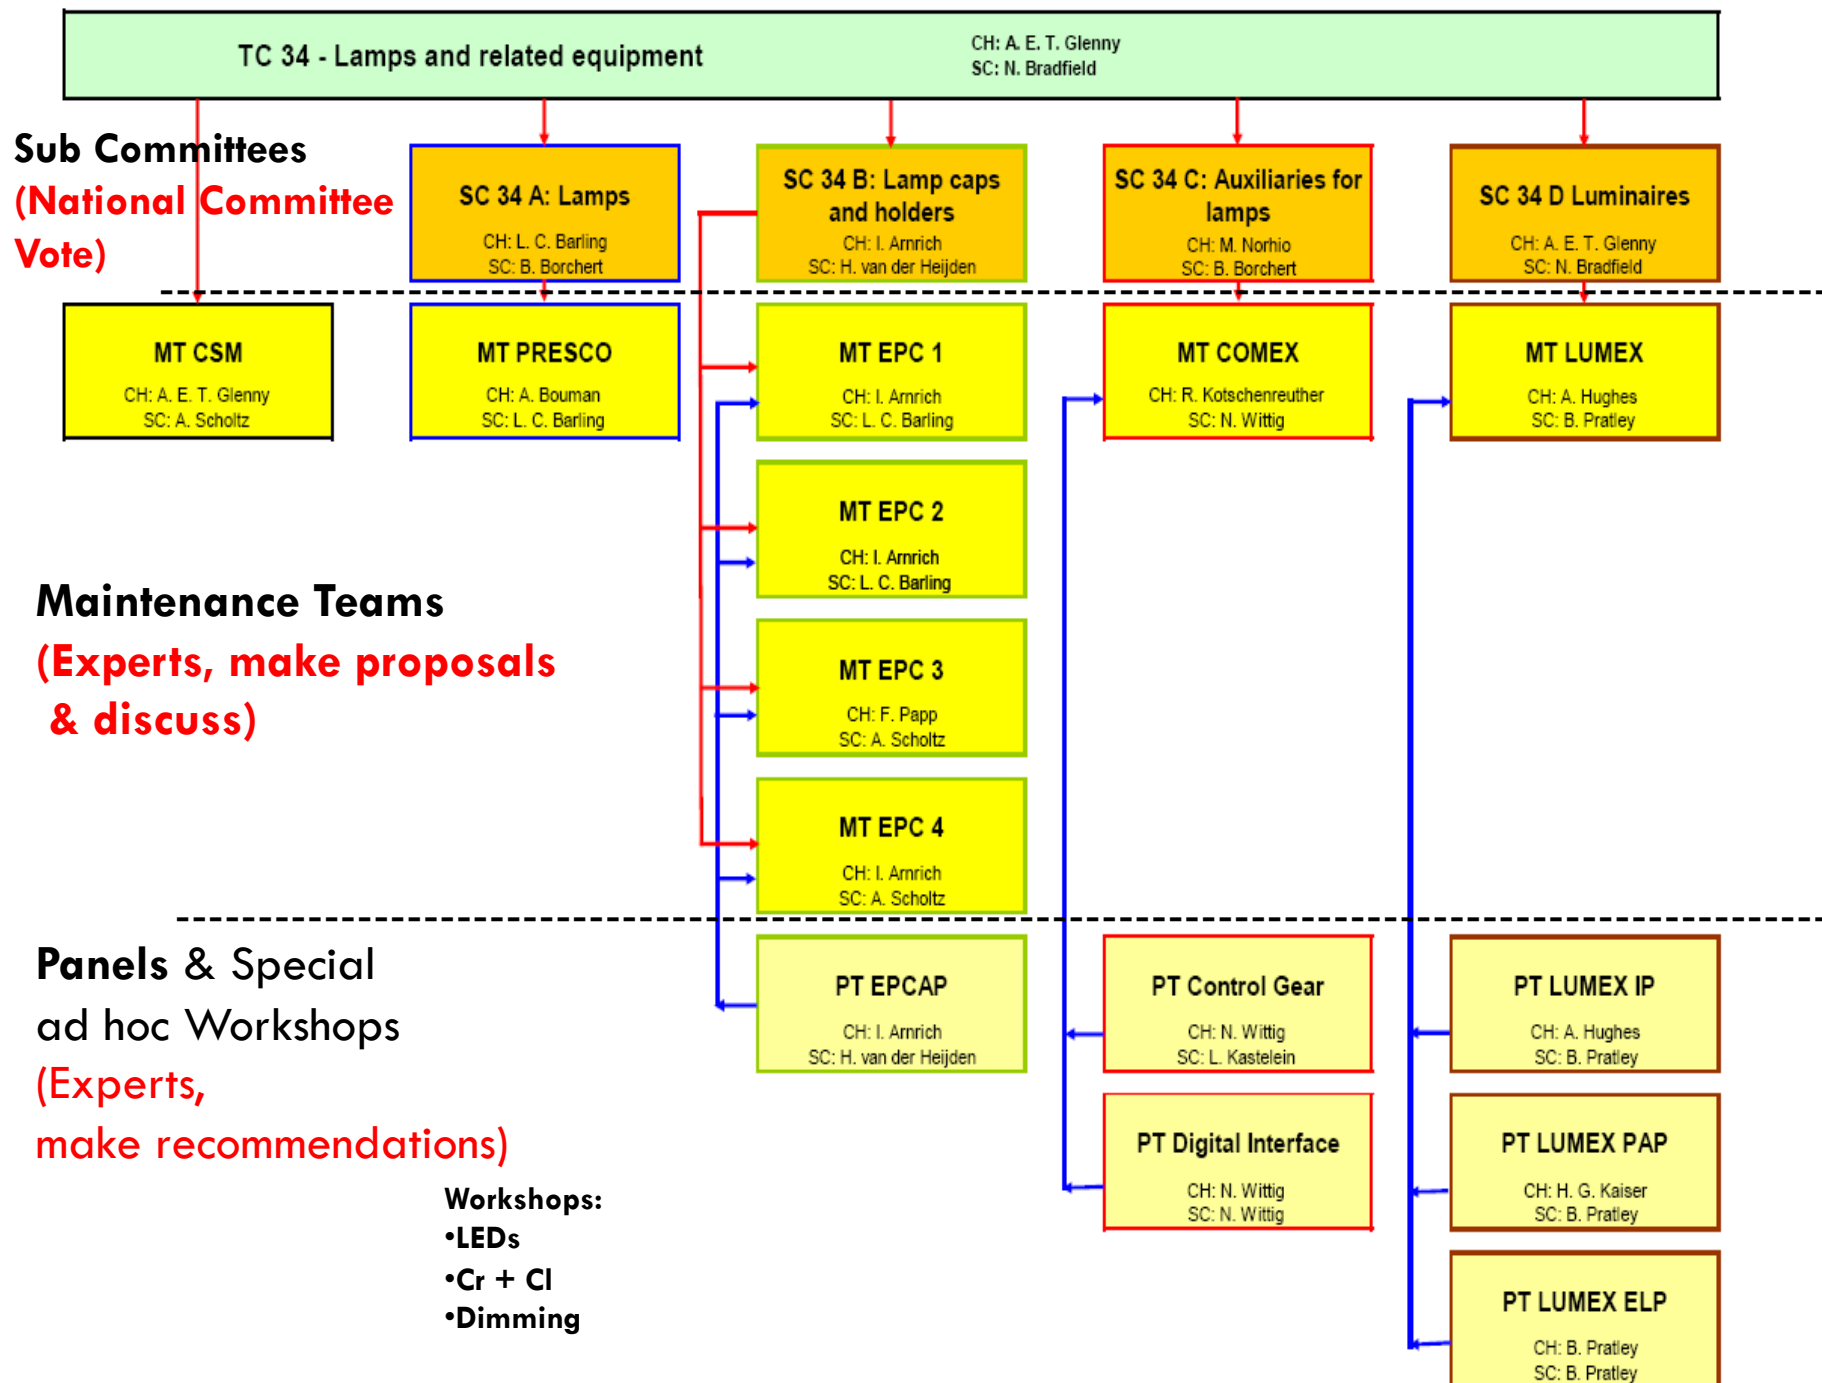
TC 34 - Lamps and related equipment
CH: A. E. T. Glenny
SC: N. Bradfield

Sub Committees
(National Committee Vote)

SC 34 A: Lamps
CH: L. C. Barling
SC: B. Borchert

SC 34 B: Lamp caps and holders
CH: I. Arnrich
SC: H. van der Heijden

SC 34 C: Auxiliaries for lamps
CH: M. Norhio
SC: B. Borchert

SC 34 D Luminaires
CH: A. E. T. Glenny
SC: N. Bradfield

MT CSM
CH: A. E. T. Glenny
SC: A. Scholtz

MT PRESCO
CH: A. Bouman
SC: L. C. Barling

MT EPC 1
CH: I. Arnrich
SC: L. C. Barling

MT COMEX
CH: R. Kotschenreuther
SC: N. Wittig

MT LUMEX
CH: A. Hughes
SC: B. Pratley

MT EPC 2
CH: I. Arnrich
SC: L. C. Barling

Maintenance Teams
(Experts, make proposals & discuss)

MT EPC 3
CH: F. Papp
SC: A. Scholtz

MT EPC 4
CH: I. Arnrich
SC: A. Scholtz

Panels & Special ad hoc Workshops
(Experts, make recommendations)

PT EPCAP
CH: I. Arnrich
SC: H. van der Heijden

PT Control Gear
CH: N. Wittig
SC: L. Kastelein

PT LUMEX IP
CH: A. Hughes
SC: B. Pratley

PT Digital Interface
CH: N. Wittig
SC: N. Wittig

PT LUMEX PAP
CH: H. G. Kaiser
SC: B. Pratley

Workshops:
•LEDs
•Cr + CI
•Dimming

PT LUMEX ELP
CH: B. Pratley
SC: B. Pratley